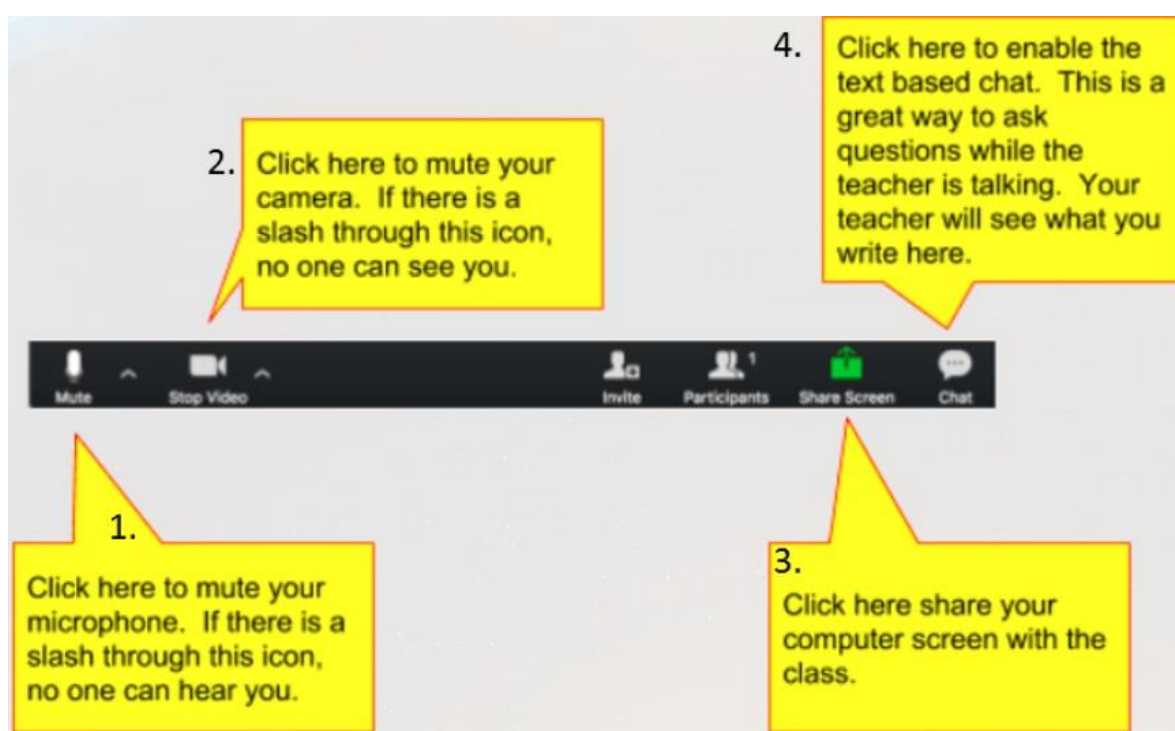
4. Click here to enable the text based chat. This is a great way to ask questions while the teacher is talking. Your teacher will see what you write here.

2. Click here to mute your camera. If there is a slash through this icon, no one can see you.

Mute Stop Video Invite Participants 1 Share Screen Chat

1.

Click here to mute your microphone. If there is a slash through this icon, no one can hear you.

3.

Click here share your computer screen with the class.